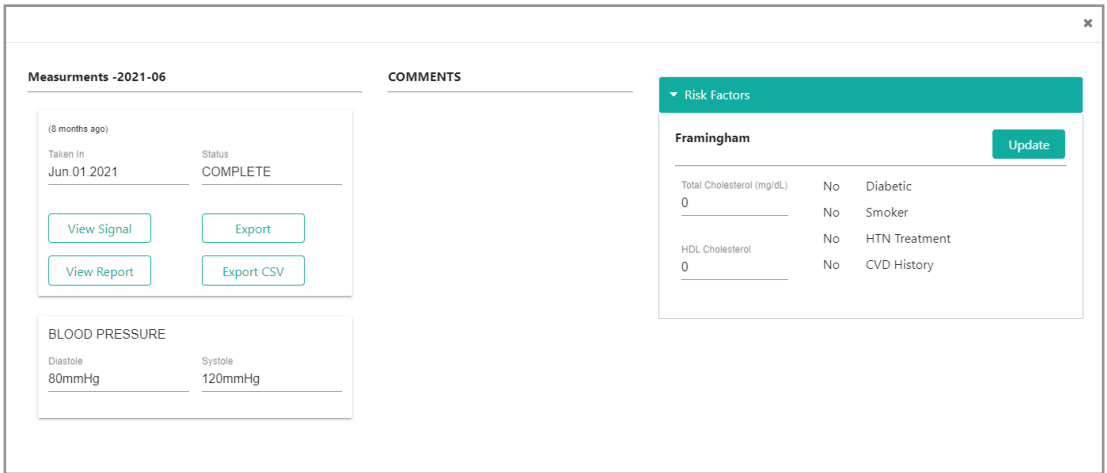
×

Measurments -2021-06

(8 months ago)

Taken In
Jun.01.2021

Status
COMPLETE

View Signal

Export

View Report

Export CSV

BLOOD PRESSURE

Diastole
80mmHg

Systole
120mmHg

COMMENTS

Risk Factors

Framingham

Update

Total Cholesterol (mg/dL)
0

HDL Cholesterol
0

No Diabetic

No Smoker

No HTN Treatment

No CVD History